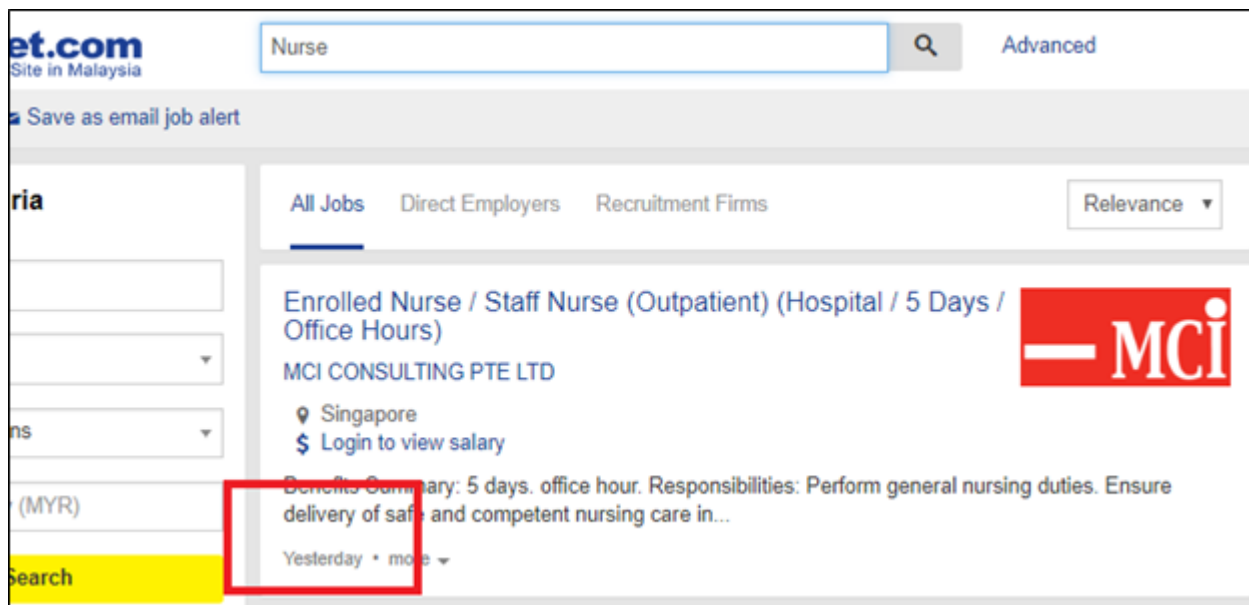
et.com
Site in Malaysia

Nurse

Advanced

Save as email job alert

ria

ns

(MYR)

Search

All Jobs Direct Employers Recruitment Firms

Relevance

Enrolled Nurse / Staff Nurse (Outpatient) (Hospital / 5 Days / Office Hours)

MCI

MCI CONSULTING PTE LTD

Singapore

Login to view salary

Benefits Summary: 5 days. office hour. Responsibilities: Perform general nursing duties. Ensure delivery of safe and competent nursing care in...

Yesterday • more